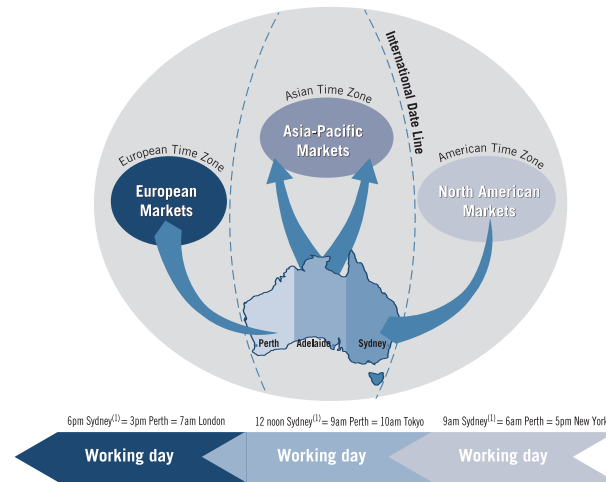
International Date Line

Asian Time Zone

Asia-Pacific Markets

European Time Zone

European Markets

American Time Zone

North American Markets

Perth

Adelaide

Sydney

6pm Sydney$^{(1)}$ = 3pm Perth = 7am London

12 noon Sydney$^{(1)}$ = 9am Perth = 10am Tokyo

9am Sydney$^{(1)}$ = 6am Perth = 5pm New York

Working day

Working day

Working day